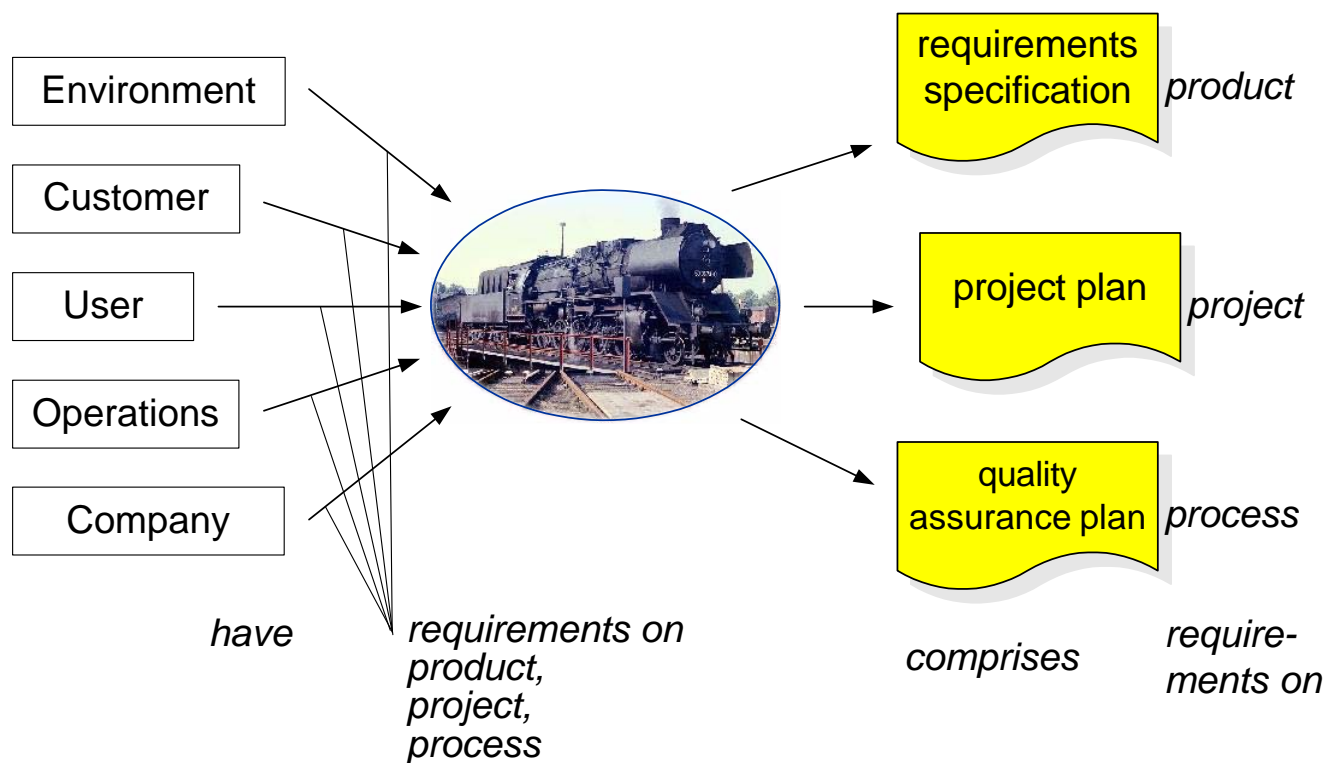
Environment

Customer

User

Operations

Company

requirements specification

product

project plan

project

quality assurance plan

process

have

requirements on product, project, process

comprises

requirements on